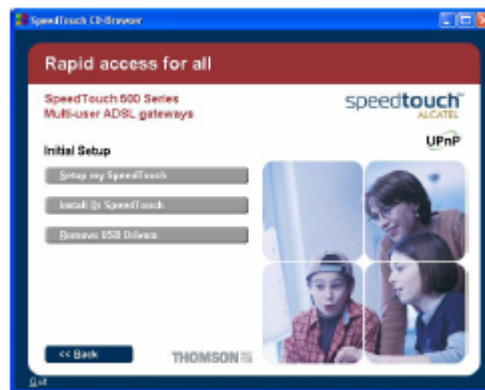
SpeedTouch CD-Browser

Rapid access for all

SpeedTouch 500 Series
Multi-user ADSL gateways

speedtouch
ALCATEL

UPnP

Initial Setup

Setup my SpeedTouch

Install my SpeedTouch

Remove USB Drivers

<< Back

THOMSON

Quit